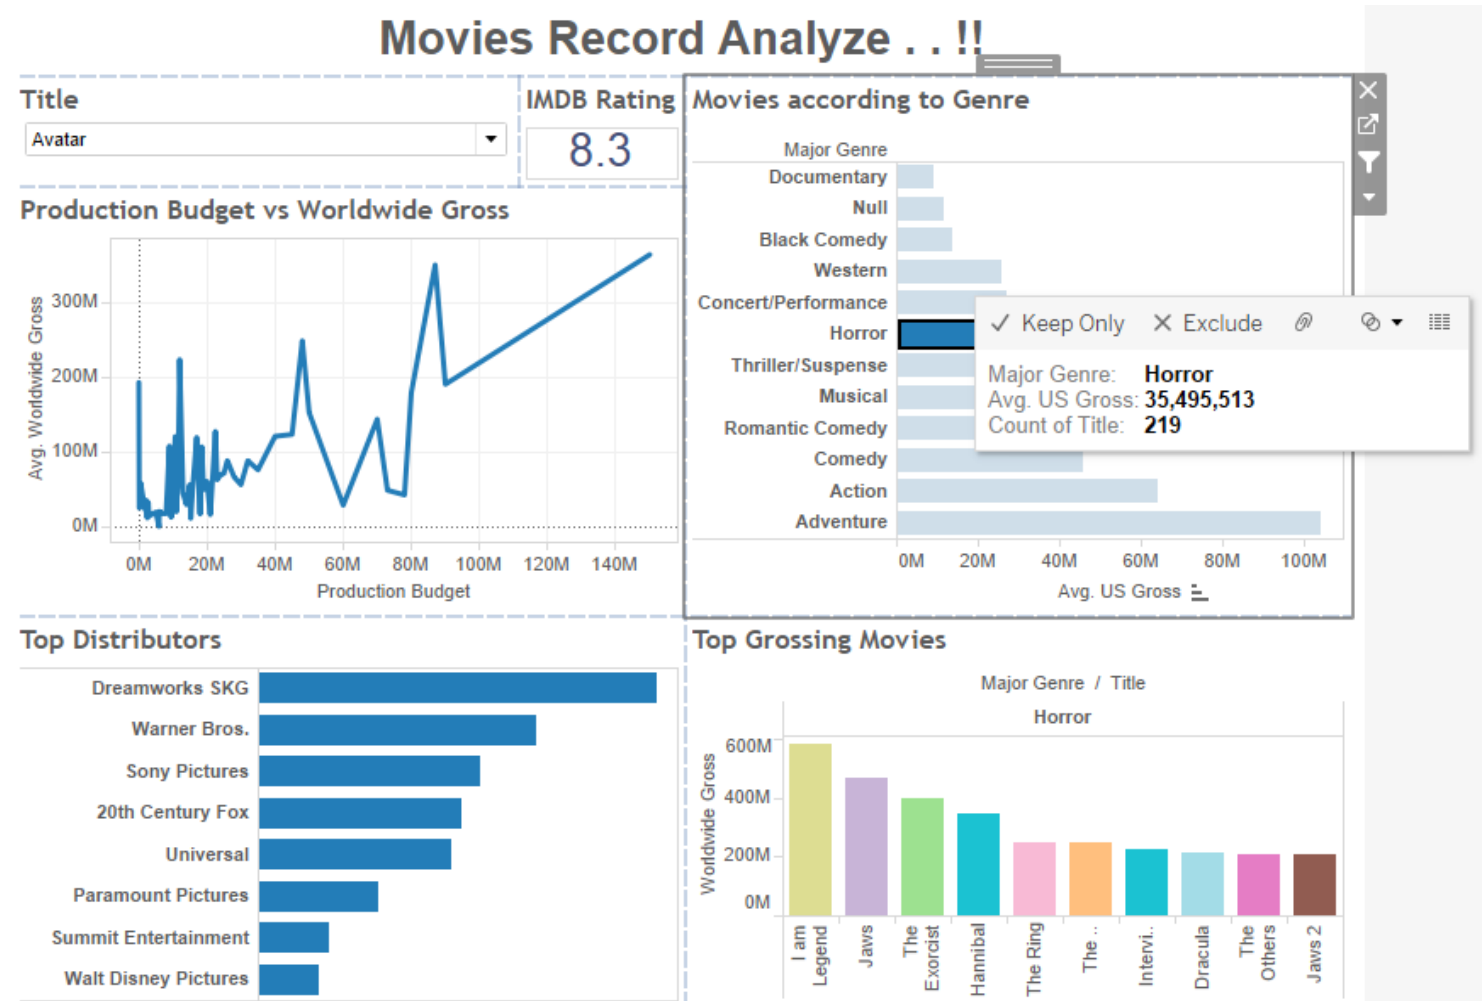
Movies Record Analyze . . !!

Title
Avatar

IMDB Rating
8.3

Movies according to Genre

Major Genre
Documentary
Null
Black Comedy
Western
Concert/Performance
Horror
Thriller/Suspense
Musical
Romantic Comedy
Comedy
Action
Adventure

0M 20M 40M 60M 80M 100M
Avg. US Gross

✓ Keep Only ✕ Exclude

Major Genre: Horror
Avg. US Gross: 35,495,513
Count of Title: 219

Production Budget vs Worldwide Gross

Avg. Worldwide Gross
300M
200M
100M
0M

0M 20M 40M 60M 80M 100M 120M 140M
Production Budget

Top Distributors

Dreamworks SKG
Warner Bros.
Sony Pictures
20th Century Fox
Universal
Paramount Pictures
Summit Entertainment
Walt Disney Pictures

Top Grossing Movies

Major Genre / Title
Horror

Worldwide Gross
600M
400M
200M
0M

I am Legend
Jaws
The Exorcist
Hannibal
The Ring
The ..
Intervi..
Dracula
The Others
Jaws 2